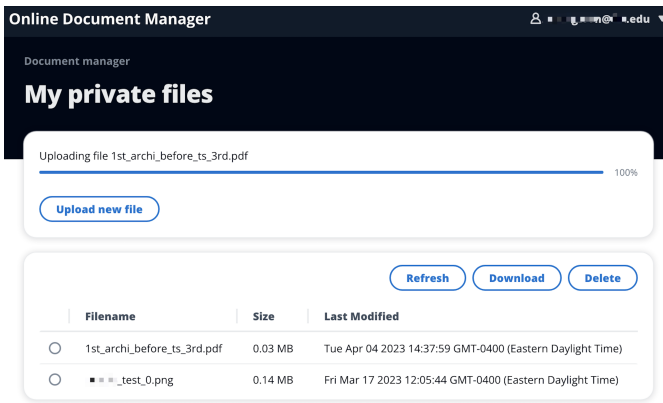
Online Document Manager

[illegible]@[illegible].edu

Document manager

My private files

Uploading file 1st_archi_before_ts_3rd.pdf

100%

Upload new file

Refresh Download Delete

| | Filename | Size | Last Modified |
|---|---|---|---|
| ○ | 1st_archi_before_ts_3rd.pdf | 0.03 MB | Tue Apr 04 2023 14:37:59 GMT-0400 (Eastern Daylight Time) |
| ○ | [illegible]_test_0.png | 0.14 MB | Fri Mar 17 2023 12:05:44 GMT-0400 (Eastern Daylight Time) |